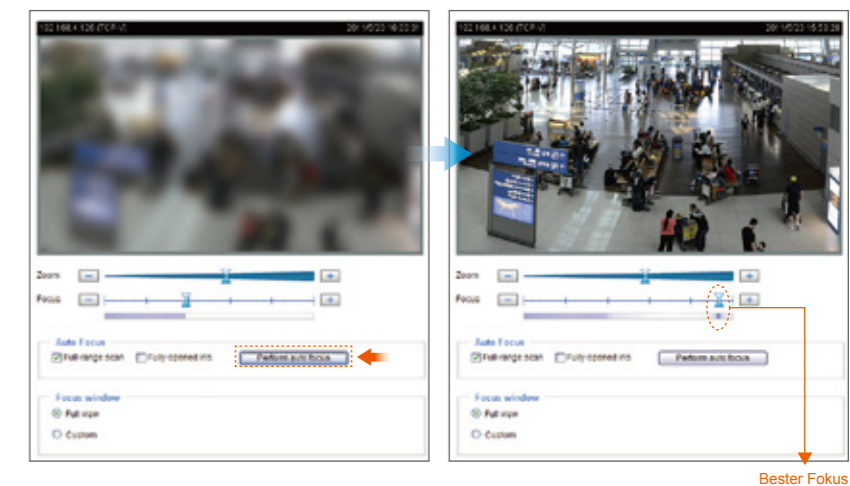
192.168.4.126 (TCP-V)
2011/5/20 16:00:01
Zoom
Focus
Auto Focus
Full-range scan
Fully opened iris
Perform auto focus
Focus window
Full view
Custom

192.168.4.126 (TCP-V)
2011/5/20 16:53:29
Zoom
Focus
Auto Focus
Full-range scan
Fully opened iris
Perform auto focus
Focus window
Full view
Custom

Bester Fokus